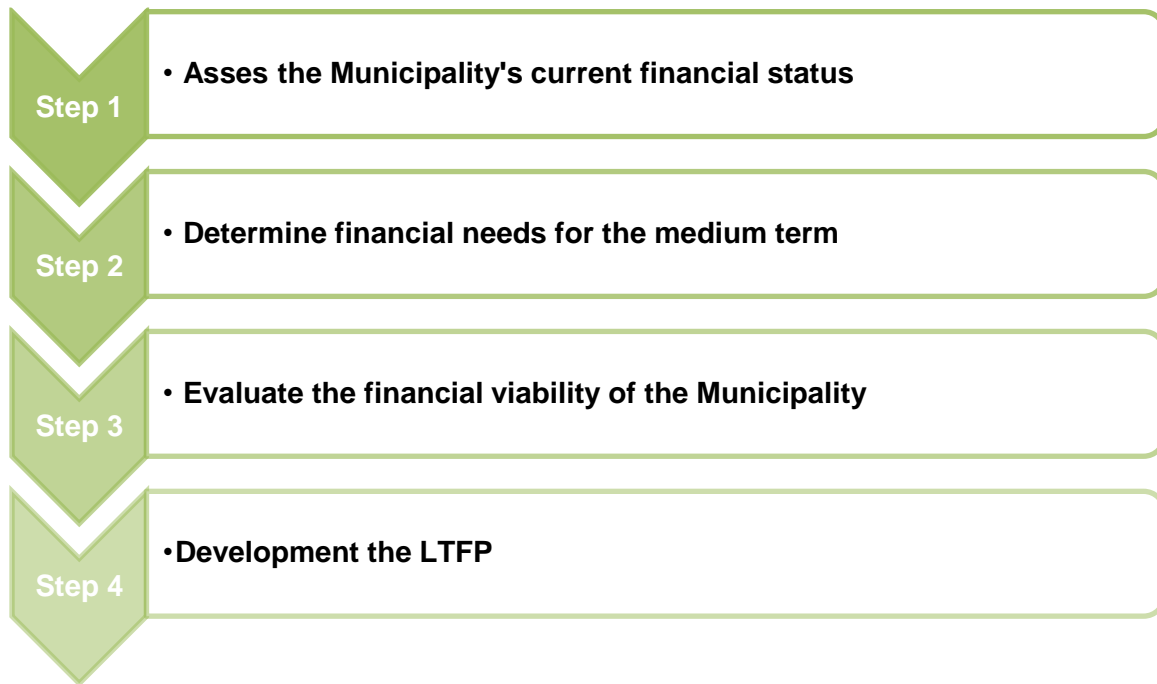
Step 1

• Asses the Municipality's current financial status

Step 2

• Determine financial needs for the medium term

Step 3

• Evaluate the financial viability of the Municipality

Step 4

•Development the LTFP